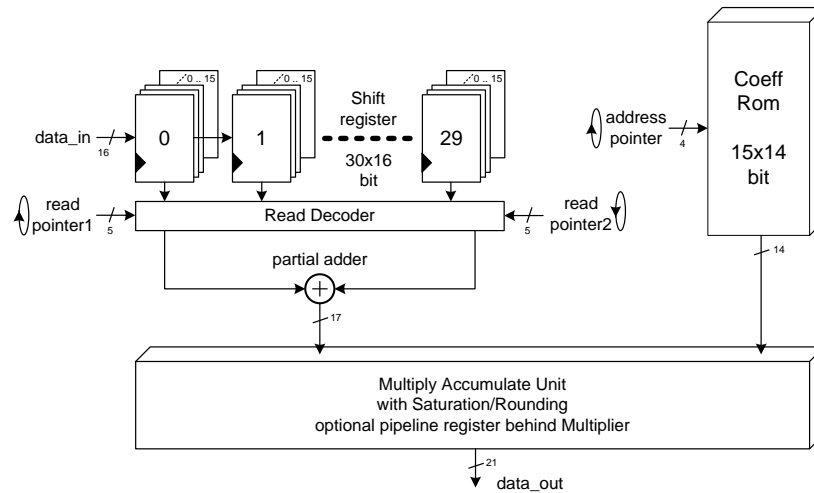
0 .. 15
0 .. 15
0 .. 15

data_in
16
0
1
Shift register
30x16 bit
29

Coeff Rom
15x14 bit

address pointer
4

read pointer1
5
Read Decoder
5
read pointer2

14

partial adder
17

Multiply Accumulate Unit
with Saturation/Rounding
optional pipeline register behind Multiplier

21
data_out